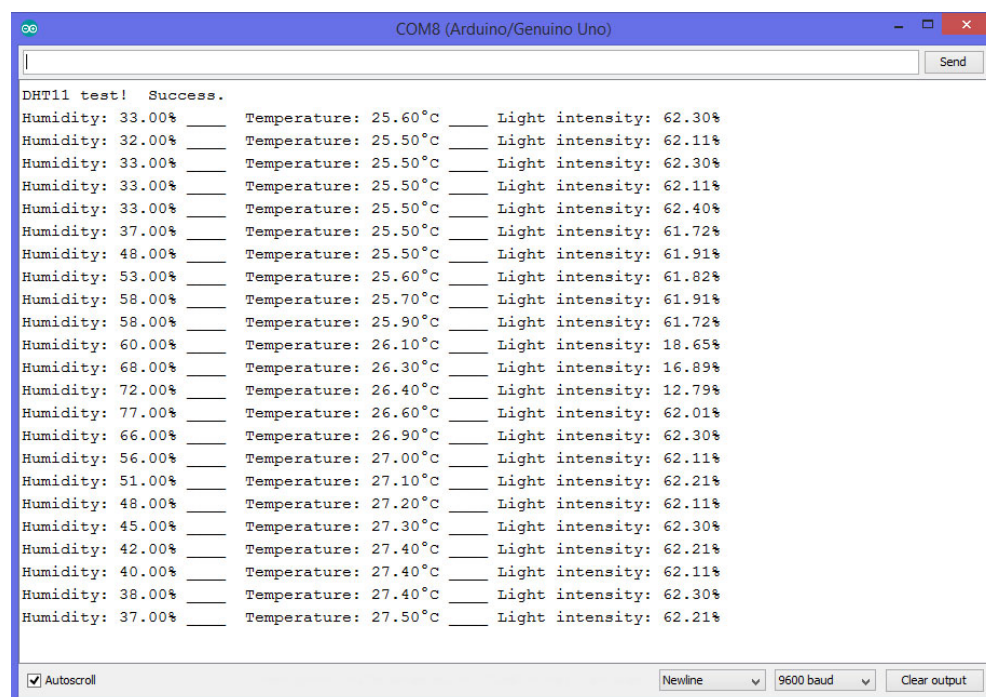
COM8 (Arduino/Genuino Uno)

Send

DHT11 test! Success.
Humidity: 33.00% ____ Temperature: 25.60°C ____ Light intensity: 62.30%
Humidity: 32.00% ____ Temperature: 25.50°C ____ Light intensity: 62.11%
Humidity: 33.00% ____ Temperature: 25.50°C ____ Light intensity: 62.30%
Humidity: 33.00% ____ Temperature: 25.50°C ____ Light intensity: 62.11%
Humidity: 33.00% ____ Temperature: 25.50°C ____ Light intensity: 62.40%
Humidity: 37.00% ____ Temperature: 25.50°C ____ Light intensity: 61.72%
Humidity: 48.00% ____ Temperature: 25.50°C ____ Light intensity: 61.91%
Humidity: 53.00% ____ Temperature: 25.60°C ____ Light intensity: 61.82%
Humidity: 58.00% ____ Temperature: 25.70°C ____ Light intensity: 61.91%
Humidity: 58.00% ____ Temperature: 25.90°C ____ Light intensity: 61.72%
Humidity: 60.00% ____ Temperature: 26.10°C ____ Light intensity: 18.65%
Humidity: 68.00% ____ Temperature: 26.30°C ____ Light intensity: 16.89%
Humidity: 72.00% ____ Temperature: 26.40°C ____ Light intensity: 12.79%
Humidity: 77.00% ____ Temperature: 26.60°C ____ Light intensity: 62.01%
Humidity: 66.00% ____ Temperature: 26.90°C ____ Light intensity: 62.30%
Humidity: 56.00% ____ Temperature: 27.00°C ____ Light intensity: 62.11%
Humidity: 51.00% ____ Temperature: 27.10°C ____ Light intensity: 62.21%
Humidity: 48.00% ____ Temperature: 27.20°C ____ Light intensity: 62.11%
Humidity: 45.00% ____ Temperature: 27.30°C ____ Light intensity: 62.30%
Humidity: 42.00% ____ Temperature: 27.40°C ____ Light intensity: 62.21%
Humidity: 40.00% ____ Temperature: 27.40°C ____ Light intensity: 62.11%
Humidity: 38.00% ____ Temperature: 27.40°C ____ Light intensity: 62.30%
Humidity: 37.00% ____ Temperature: 27.50°C ____ Light intensity: 62.21%

Autoscroll
Newline
9600 baud
Clear output